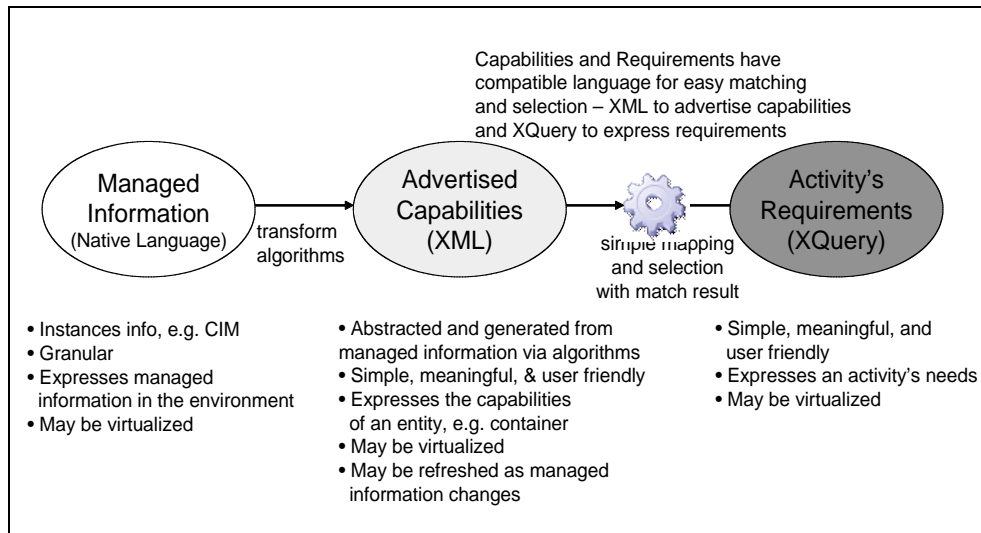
Capabilities and Requirements have compatible language for easy matching and selection – XML to advertise capabilities and XQuery to express requirements

Managed Information (Native Language)

transform algorithms

Advertised Capabilities (XML)

simple mapping and selection with match result

Activity's Requirements (XQuery)

• Instances info, e.g. CIM
• Granular
• Expresses managed information in the environment
• May be virtualized

• Abstracted and generated from managed information via algorithms
• Simple, meaningful, & user friendly
• Expresses the capabilities of an entity, e.g. container
• May be virtualized
• May be refreshed as managed information changes

• Simple, meaningful, and user friendly
• Expresses an activity's needs
• May be virtualized